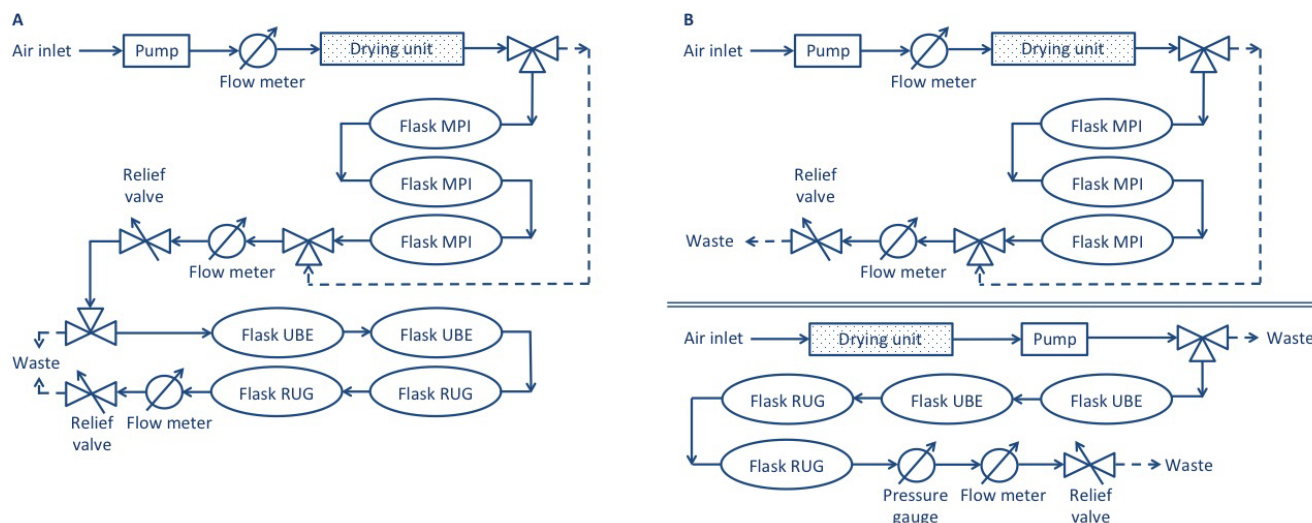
A

Air inlet
Pump
Flow meter
Drying unit
Flask MPI
Flask MPI
Flask MPI
Relief valve
Flow meter
Waste
Flask UBE
Flask UBE
Flask RUG
Flask RUG
Relief valve
Flow meter

B

Air inlet
Pump
Flow meter
Drying unit
Flask MPI
Flask MPI
Relief valve
Waste
Flask MPI
Flow meter

Air inlet
Drying unit
Pump
Waste
Flask RUG
Flask UBE
Flask UBE
Flask RUG
Pressure gauge
Flow meter
Relief valve
Waste